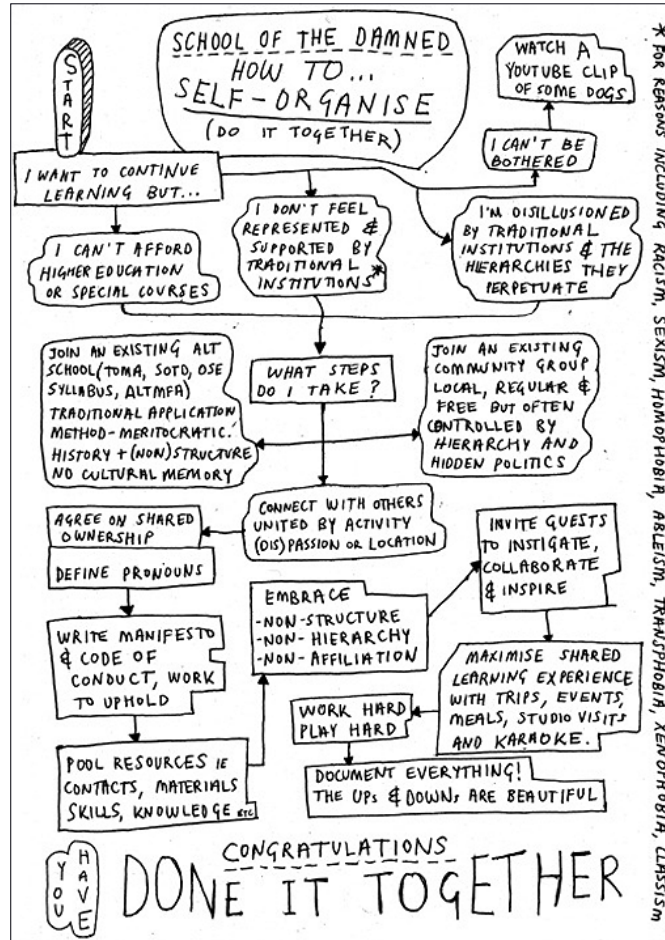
START

SCHOOL OF THE DAMNED
HOW TO...
SELF-ORGANISE
(DO IT TOGETHER)

WATCH A YOUTUBE CLIP OF SOME DOGS.

I CAN'T BE BOTHERED

I WANT TO CONTINUE LEARNING BUT...

I CAN'T AFFORD HIGHER EDUCATION OR SPECIAL COURSES

I DON'T FEEL REPRESENTED & SUPPORTED BY TRADITIONAL INSTITUTIONS*

I'M DISILLUSIONED BY TRADITIONAL INSTITUTIONS & THE HIERARCHIES THEY PERPETUATE

JOIN AN EXISTING ALT SCHOOL (TOMA, SOTD, OSE SYLLABUS, ALTMFA) TRADITIONAL APPLICATION METHOD-MERITOCRATIC. HISTORY + (NON) STRUCTURE NO CULTURAL MEMORY

WHAT STEPS DO I TAKE?

JOIN AN EXISTING COMMUNITY GROUP LOCAL, REGULAR & FREE BUT OFTEN CONTROLLED BY HIERARCHY AND HIDDEN POLITICS

CONNECT WITH OTHERS UNITED BY ACTIVITY (DIS)PASSION OR LOCATION

AGREE ON SHARED OWNERSHIP

DEFINE PRONOUNS

INVITE GUESTS TO INSTIGATE, COLLABORATE & INSPIRE

EMBRACE
-NON-STRUCTURE
-NON-HIERARCHY
-NON-AFFILIATION

WRITE MANIFESTO & CODE OF CONDUCT, WORK TO UPHOLD

MAXIMISE SHARED LEARNING EXPERIENCE WITH TRIPS, EVENTS, MEALS, STUDIO VISITS AND KARAOKE.

WORK HARD PLAY HARD

POOL RESOURCES IE CONTACTS, MATERIALS SKILLS, KNOWLEDGE ETC

DOCUMENT EVERYTHING! THE UPS & DOWNS ARE BEAUTIFUL

CONGRATULATIONS
YOU HAVE DONE IT TOGETHER

* FOR REASONS INCLUDING RACISM, SEXISM, HOMOPHOBIA, ABLEISM, TRANSPHOBIA, XENOPHOBIA, CLASSISM